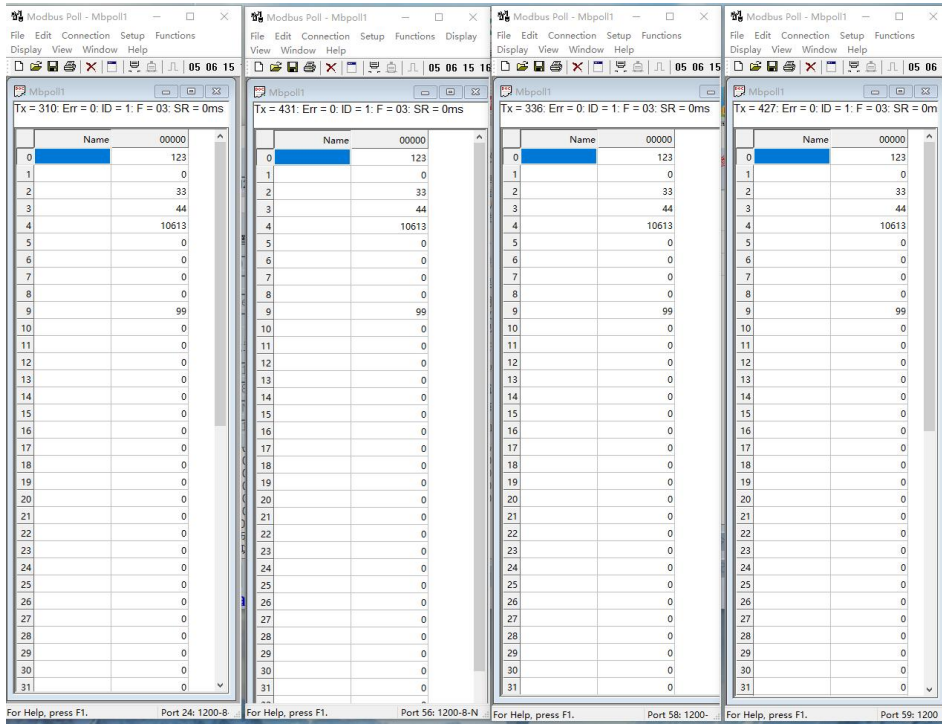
Modbus Poll - Mbpoll1
File Edit Connection Setup Functions Display View Window Help
05 06 15
Mbpoll1
Tx = 310: Err = 0: ID = 1: F = 03: SR = 0ms

| | Name | 00000 |
|---|---|---|
| 0 | | 123 |
| 1 | | 0 |
| 2 | | 33 |
| 3 | | 44 |
| 4 | | 10613 |
| 5 | | 0 |
| 6 | | 0 |
| 7 | | 0 |
| 8 | | 0 |
| 9 | | 99 |
| 10 | | 0 |
| 11 | | 0 |
| 12 | | 0 |
| 13 | | 0 |
| 14 | | 0 |
| 15 | | 0 |
| 16 | | 0 |
| 17 | | 0 |
| 18 | | 0 |
| 19 | | 0 |
| 20 | | 0 |
| 21 | | 0 |
| 22 | | 0 |
| 23 | | 0 |
| 24 | | 0 |
| 25 | | 0 |
| 26 | | 0 |
| 27 | | 0 |
| 28 | | 0 |
| 29 | | 0 |
| 30 | | 0 |
| 31 | | 0 |

For Help, press F1. Port 24: 1200-8-

Modbus Poll - Mbpoll1
File Edit Connection Setup Functions Display View Window Help
05 06 15 16
Mbpoll1
Tx = 431: Err = 0: ID = 1: F = 03: SR = 0ms

| | Name | 00000 |
|---|---|---|
| 0 | | 123 |
| 1 | | 0 |
| 2 | | 33 |
| 3 | | 44 |
| 4 | | 10613 |
| 5 | | 0 |
| 6 | | 0 |
| 7 | | 0 |
| 8 | | 0 |
| 9 | | 99 |
| 10 | | 0 |
| 11 | | 0 |
| 12 | | 0 |
| 13 | | 0 |
| 14 | | 0 |
| 15 | | 0 |
| 16 | | 0 |
| 17 | | 0 |
| 18 | | 0 |
| 19 | | 0 |
| 20 | | 0 |
| 21 | | 0 |
| 22 | | 0 |
| 23 | | 0 |
| 24 | | 0 |
| 25 | | 0 |
| 26 | | 0 |
| 27 | | 0 |
| 28 | | 0 |
| 29 | | 0 |
| 30 | | 0 |
| 31 | | 0 |

For Help, press F1. Port 56: 1200-8-N

Modbus Poll - Mbpoll1
File Edit Connection Setup Functions Display View Window Help
05 06 15
Mbpoll1
Tx = 336: Err = 0: ID = 1: F = 03: SR = 0ms

| | Name | 00000 |
|---|---|---|
| 0 | | 123 |
| 1 | | 0 |
| 2 | | 33 |
| 3 | | 44 |
| 4 | | 10613 |
| 5 | | 0 |
| 6 | | 0 |
| 7 | | 0 |
| 8 | | 0 |
| 9 | | 99 |
| 10 | | 0 |
| 11 | | 0 |
| 12 | | 0 |
| 13 | | 0 |
| 14 | | 0 |
| 15 | | 0 |
| 16 | | 0 |
| 17 | | 0 |
| 18 | | 0 |
| 19 | | 0 |
| 20 | | 0 |
| 21 | | 0 |
| 22 | | 0 |
| 23 | | 0 |
| 24 | | 0 |
| 25 | | 0 |
| 26 | | 0 |
| 27 | | 0 |
| 28 | | 0 |
| 29 | | 0 |
| 30 | | 0 |
| 31 | | 0 |

For Help, press F1. Port 58: 1200-

Modbus Poll - Mbpoll1
File Edit Connection Setup Functions Display View Window Help
05 06
Mbpoll1
Tx = 427: Err = 0: ID = 1: F = 03: SR = 0m

| | Name | 00000 |
|---|---|---|
| 0 | | 123 |
| 1 | | 0 |
| 2 | | 33 |
| 3 | | 44 |
| 4 | | 10613 |
| 5 | | 0 |
| 6 | | 0 |
| 7 | | 0 |
| 8 | | 0 |
| 9 | | 99 |
| 10 | | 0 |
| 11 | | 0 |
| 12 | | 0 |
| 13 | | 0 |
| 14 | | 0 |
| 15 | | 0 |
| 16 | | 0 |
| 17 | | 0 |
| 18 | | 0 |
| 19 | | 0 |
| 20 | | 0 |
| 21 | | 0 |
| 22 | | 0 |
| 23 | | 0 |
| 24 | | 0 |
| 25 | | 0 |
| 26 | | 0 |
| 27 | | 0 |
| 28 | | 0 |
| 29 | | 0 |
| 30 | | 0 |
| 31 | | 0 |

For Help, press F1. Port 59: 1200